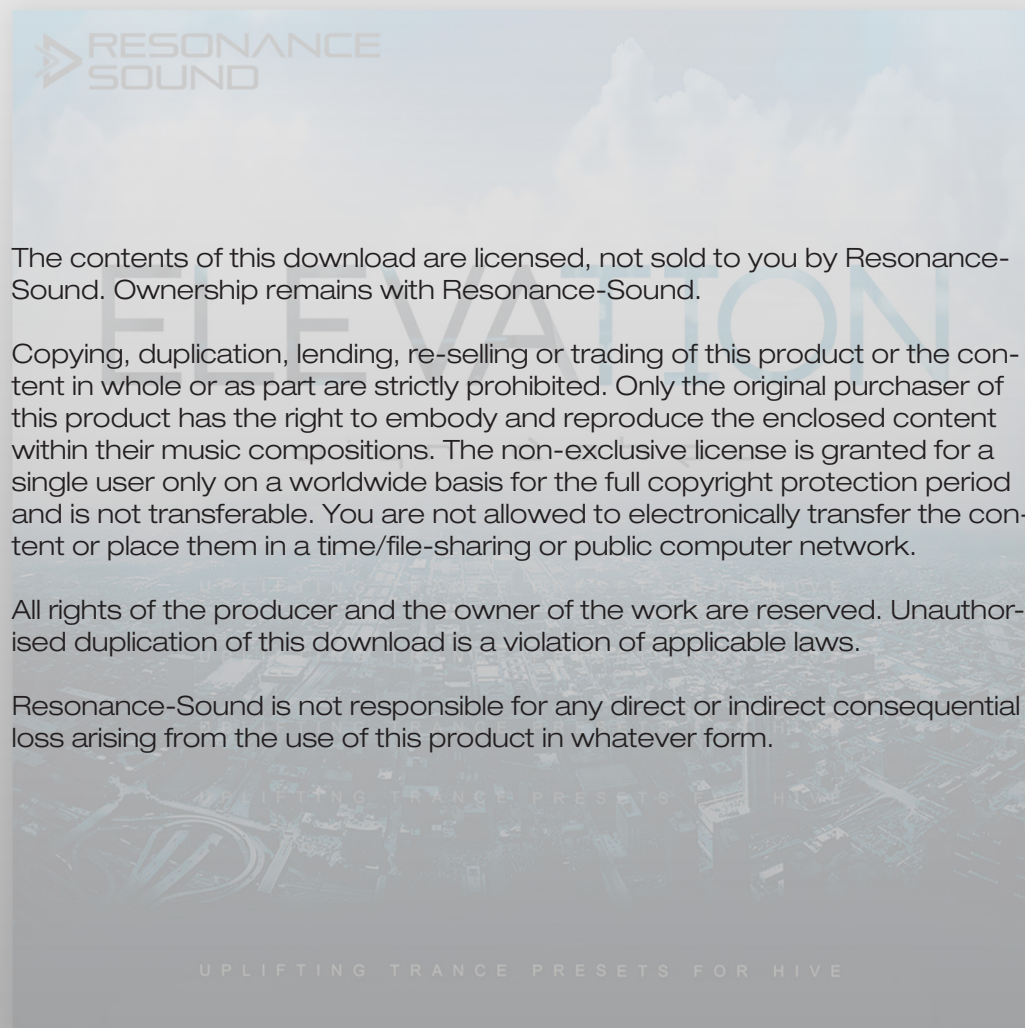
RESONANCE SOUND

ELEVATION

The contents of this download are licensed, not sold to you by Resonance-Sound. Ownership remains with Resonance-Sound.

Copying, duplication, lending, re-selling or trading of this product or the content in whole or as part are strictly prohibited. Only the original purchaser of this product has the right to embody and reproduce the enclosed content within their music compositions. The non-exclusive license is granted for a single user only on a worldwide basis for the full copyright protection period and is not transferable. You are not allowed to electronically transfer the content or place them in a time/file-sharing or public computer network.

All rights of the producer and the owner of the work are reserved. Unauthorised duplication of this download is a violation of applicable laws.

Resonance-Sound is not responsible for any direct or indirect consequential loss arising from the use of this product in whatever form.

UPLIFTING TRANCE PRESETS FOR HIVE

UPLIFTING TRANCE PRESETS FOR HIVE